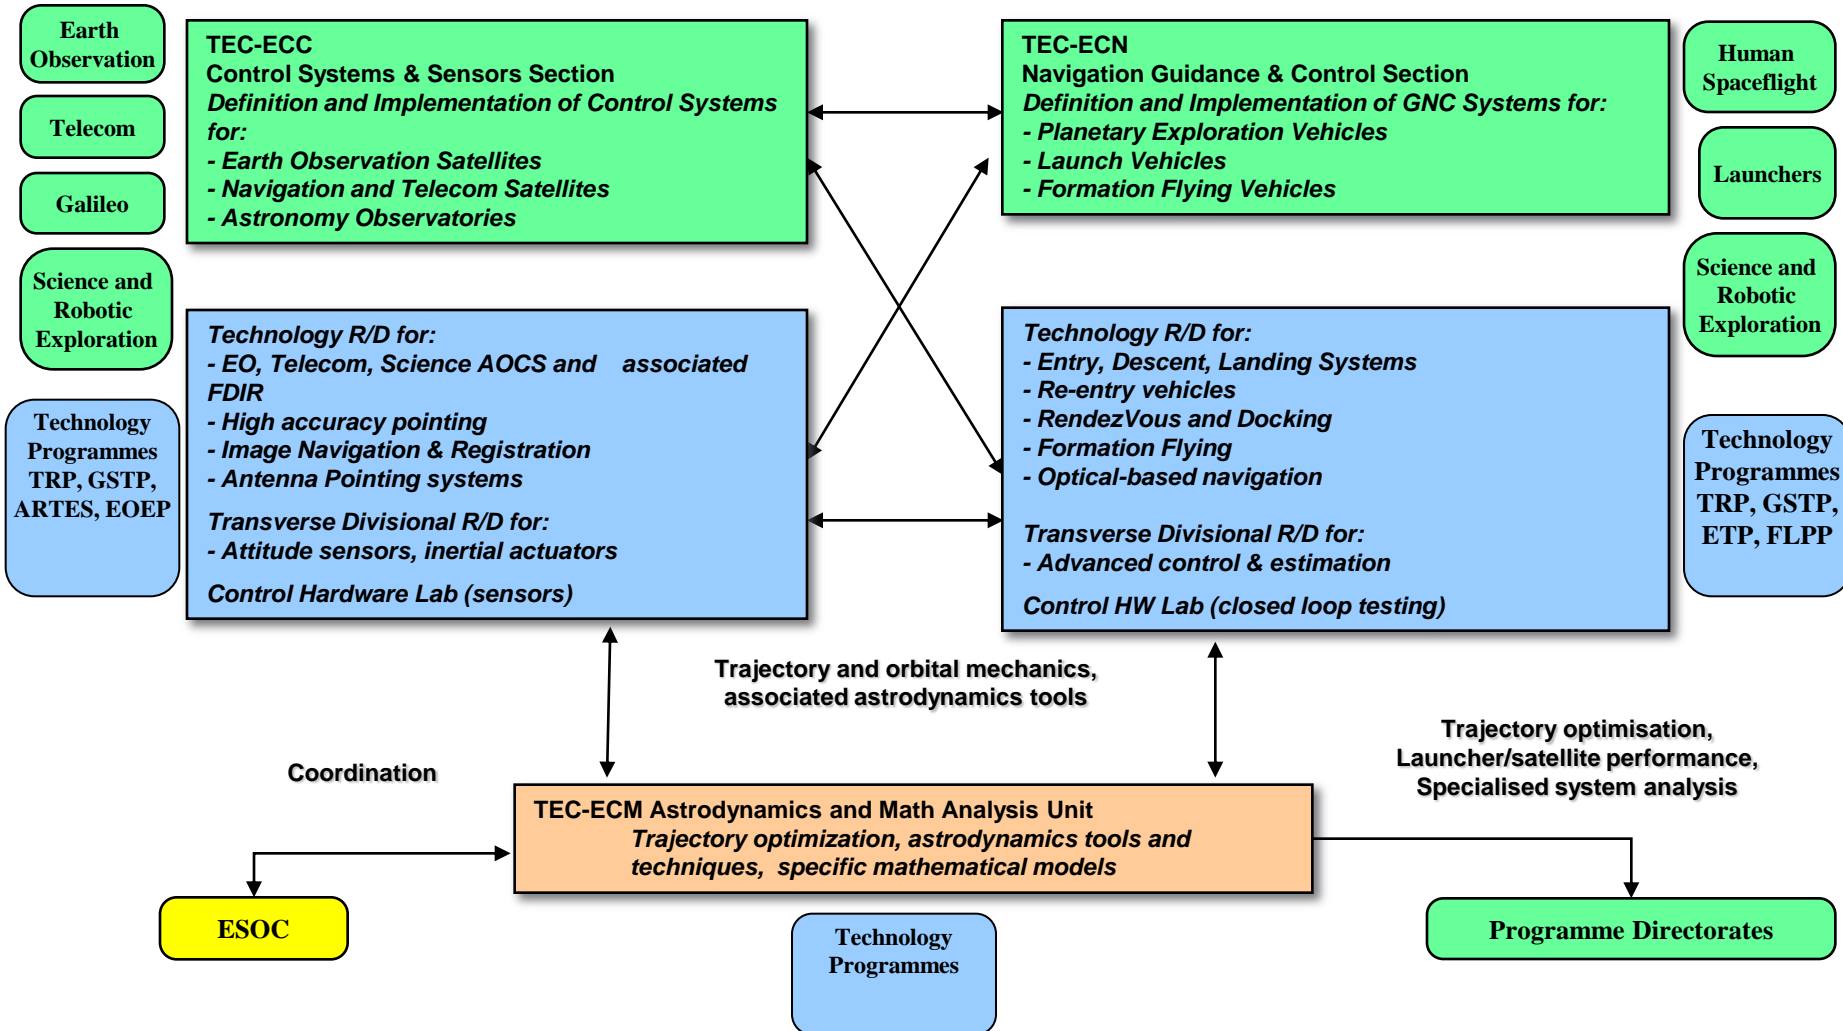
Earth Observation

Telecom

Galileo

Science and Robotic Exploration

Technology Programmes TRP, GSTP, ARTES, EOEP

TEC-ECC
Control Systems & Sensors Section
*Definition and Implementation of Control Systems for:*
*- Earth Observation Satellites*
*- Navigation and Telecom Satellites*
*- Astronomy Observatories*

TEC-ECN
Navigation Guidance & Control Section
*Definition and Implementation of GNC Systems for:*
*- Planetary Exploration Vehicles*
*- Launch Vehicles*
*- Formation Flying Vehicles*

Human Spaceflight

Launchers

Science and Robotic Exploration

Technology Programmes TRP, GSTP, ETP, FLPP

*Technology R/D for:*
*- EO, Telecom, Science AOCS and associated FDIR*
*- High accuracy pointing*
*- Image Navigation & Registration*
*- Antenna Pointing systems*

*Transverse Divisional R/D for:*
*- Attitude sensors, inertial actuators*

*Control Hardware Lab (sensors)*

*Technology R/D for:*
*- Entry, Descent, Landing Systems*
*- Re-entry vehicles*
*- RendezVous and Docking*
*- Formation Flying*
*- Optical-based navigation*

*Transverse Divisional R/D for:*
*- Advanced control & estimation*

*Control HW Lab (closed loop testing)*

Trajectory and orbital mechanics, associated astrodynamics tools

Trajectory optimisation, Launcher/satellite performance, Specialised system analysis

Coordination

TEC-ECM Astrodynamics and Math Analysis Unit
*Trajectory optimization, astrodynamics tools and techniques, specific mathematical models*

ESOC

Technology Programmes

Programme Directorates